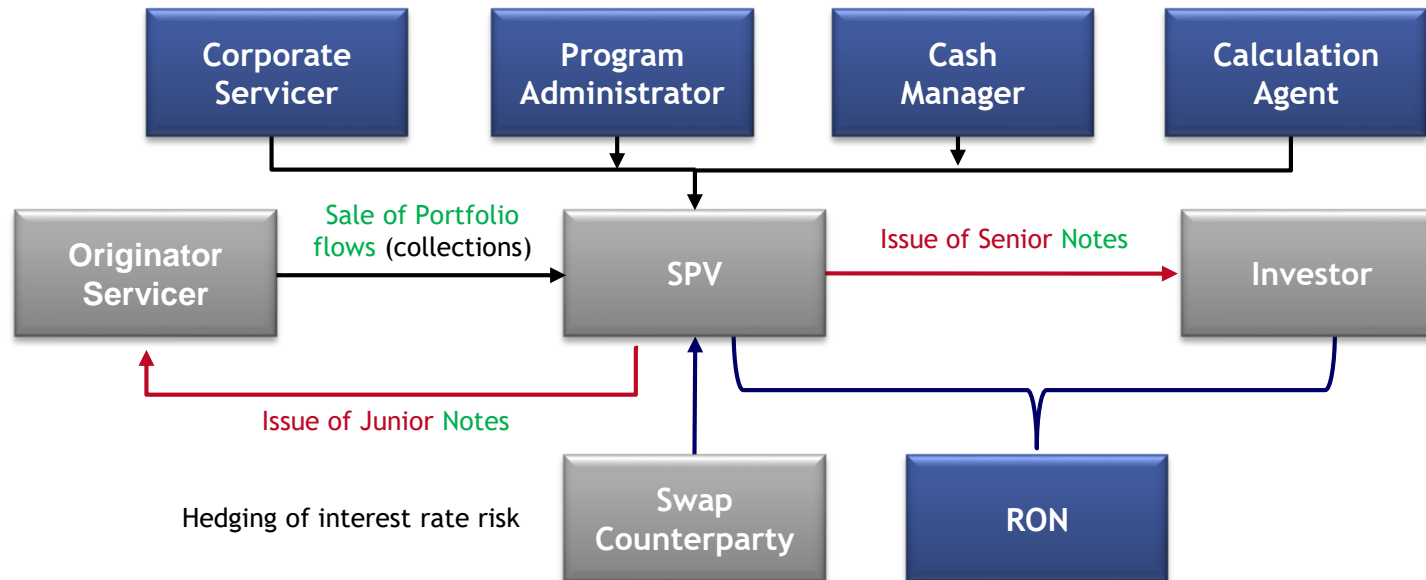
Corporate Servicer

Program Administrator

Cash Manager

Calculation Agent

Originator Servicer

Sale of Portfolio flows (collections)

SPV

Issue of Senior Notes

Investor

Issue of Junior Notes

Hedging of interest rate risk

Swap Counterparty

RON